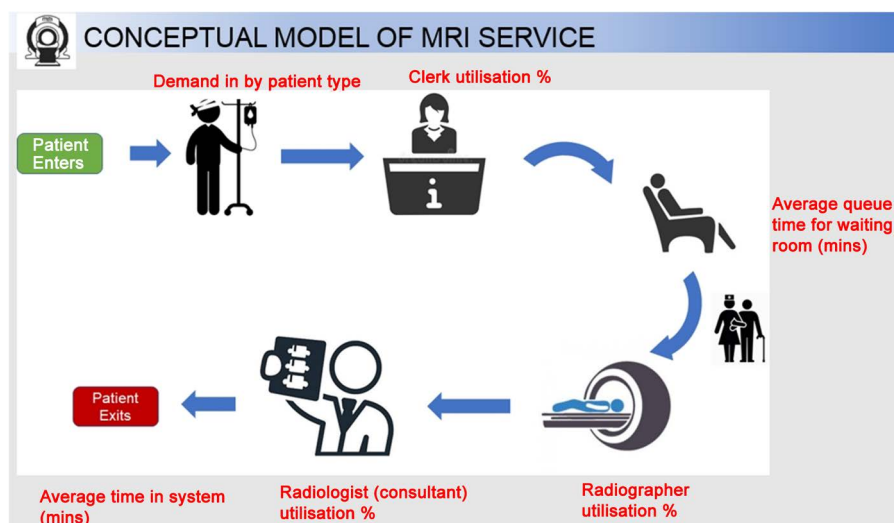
CONCEPTUAL MODEL OF MRI SERVICE

Demand in by patient type

Clerk utilisation %

Patient Enters

Average queue time for waiting room (mins)

Patient Exits

Average time in system (mins)

Radiologist (consultant) utilisation %

Radiographer utilisation %